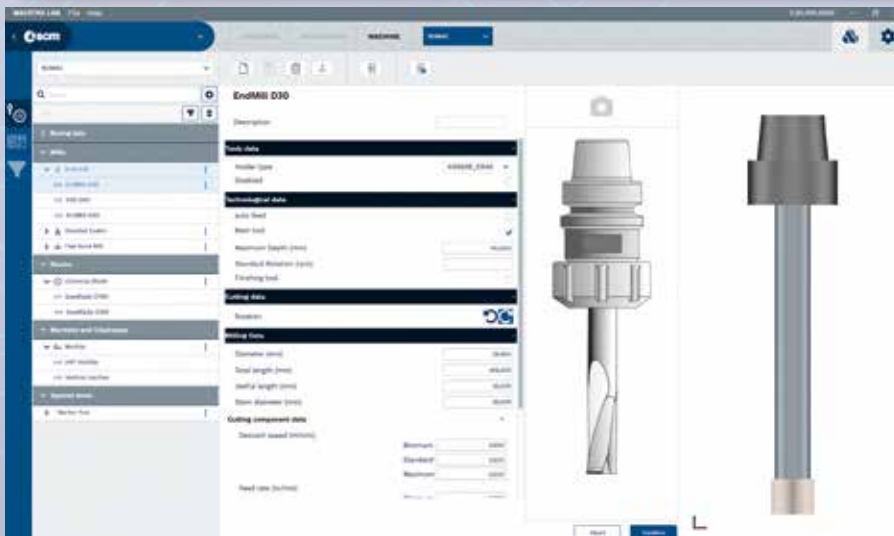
MAESTRO LAB File Help

scm

MACHINE

EndMill D30

Description

Tools data

Holder type

Disabled

Technological data

Auto feed

Main tool

Maximum Depth (mm)

Standard Rotation (rpm)

Finishing tool

Cutting data

Rotation

Milling Data

Diameter (mm)

Total length (mm)

Useful length (mm)

Stem diameter (mm)

Cutting component data

Descent speed (m/min)

Minimum

Standard

Maximum

Feed rate (m/min)

Milling

Routers

Machines and Chainsaws

Special tools

Vector Tool

Reset

Confirm